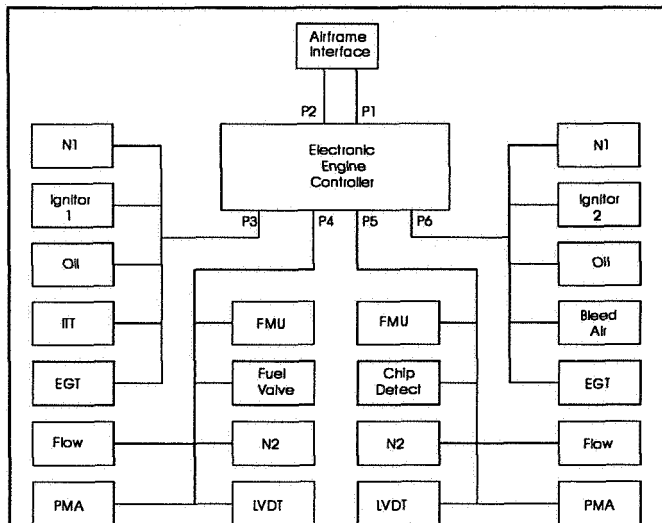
Airframe Interface

P2

P1

Electronic Engine Controller

N1

Ignitor 1

Oil

ITT

EGT

Flow

PMA

P3

P4

P5

P6

FMU

Fuel Valve

N2

LVDT

FMU

Chip Detect

N2

LVDT

N1

Ignitor 2

Oil

Bleed Air

EGT

Flow

PMA